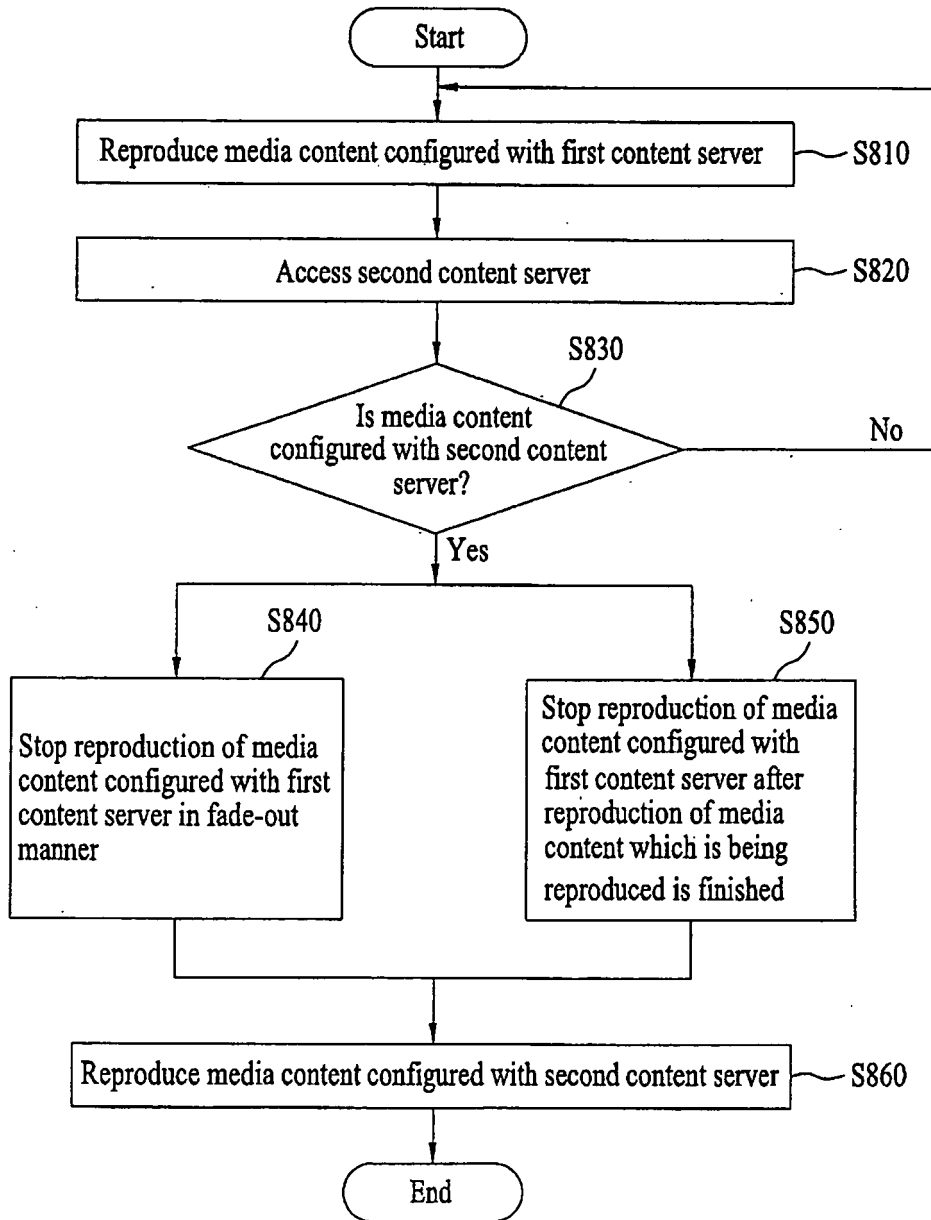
Start

Reproduce media content configured with first content server

S810

Access second content server

S820

S830

Is media content configured with second content server?

No

Yes

S840

Stop reproduction of media content configured with first content server in fade-out manner

S850

Stop reproduction of media content configured with first content server after reproduction of media content which is being reproduced is finished

Reproduce media content configured with second content server

S860

End